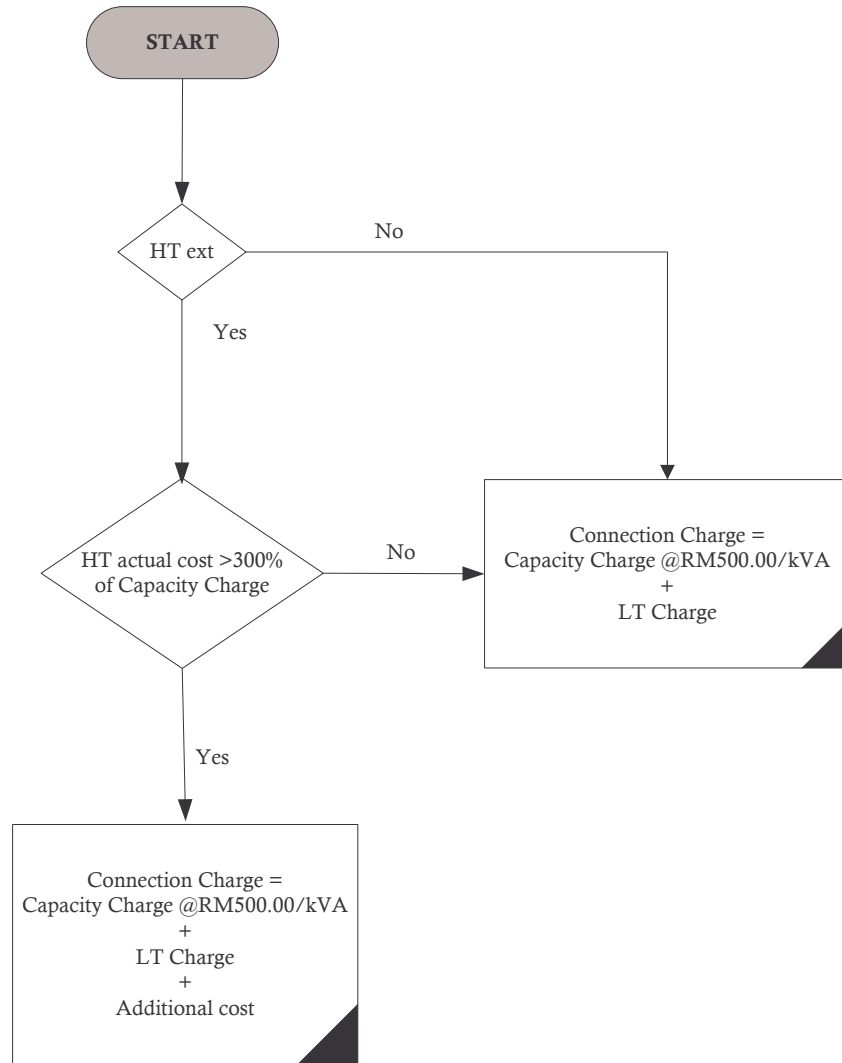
START

HT ext

No

Yes

HT actual cost >300% of Capacity Charge

No

Connection Charge =
Capacity Charge @RM500.00/kVA
+
LT Charge

Yes

Connection Charge =
Capacity Charge @RM500.00/kVA
+
LT Charge
+
Additional cost